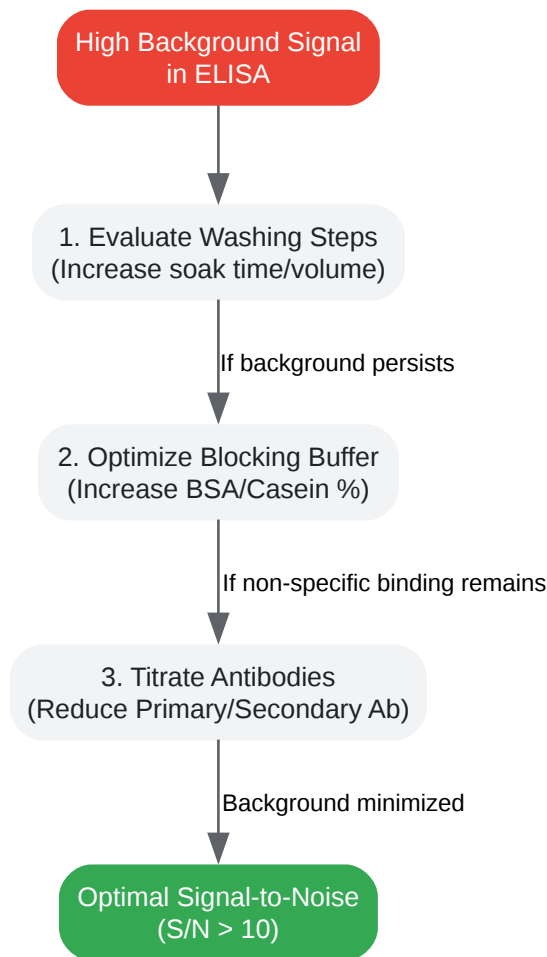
High Background Signal in ELISA

1. Evaluate Washing Steps (Increase soak time/volume)

If background persists

2. Optimize Blocking Buffer (Increase BSA/Casein %)

If non-specific binding remains

3. Titrate Antibodies (Reduce Primary/Secondary Ab)

Background minimized

Optimal Signal-to-Noise (S/N > 10)